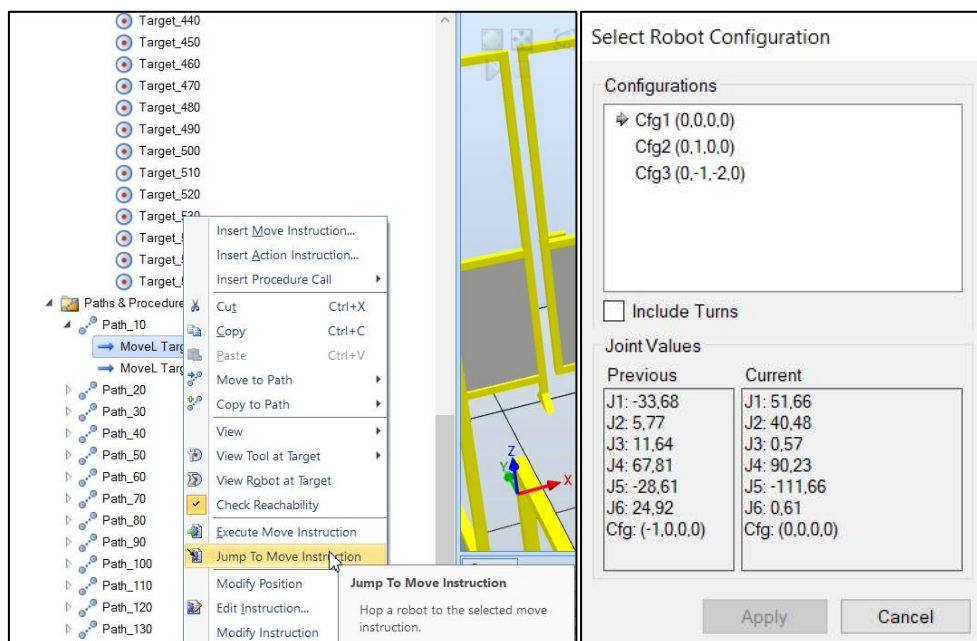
Target_440
Target_450
Target_460
Target_470
Target_480
Target_490
Target_500
Target_510
Target_520
Target_5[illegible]
Target_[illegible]
Target_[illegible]
Target_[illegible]
Paths & Procedure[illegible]
Path_10
MoveL Targ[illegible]
MoveL Targ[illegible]
Path_20
Path_30
Path_40
Path_50
Path_60
Path_70
Path_80
Path_90
Path_100
Path_110
Path_120
Path_130

Insert Move Instruction...
Insert Action Instruction...
Insert Procedure Call
Cut Ctrl+X
Copy Ctrl+C
Paste Ctrl+V
Move to Path
Copy to Path
View
View Tool at Target
View Robot at Target
Check Reachability
Execute Move Instruction
Jump To Move Instruction
Modify Position
Edit Instruction...
Modify Instruction

Jump To Move Instruction
Hop a robot to the selected move instruction.

Z
Y
X

Select Robot Configuration

Configurations
Cfg1 (0,0,0,0)
Cfg2 (0,1,0,0)
Cfg3 (0,-1,-2,0)

Include Turns

Joint Values

| Previous | Current |
|---|---|
| J1: -33,68 | J1: 51,66 |
| J2: 5,77 | J2: 40,48 |
| J3: 11,64 | J3: 0,57 |
| J4: 67,81 | J4: 90,23 |
| J5: -28,61 | J5: -111,66 |
| J6: 24,92 | J6: 0,61 |
| Cfg: (-1,0,0,0) | Cfg: (0,0,0,0) |

Apply
Cancel